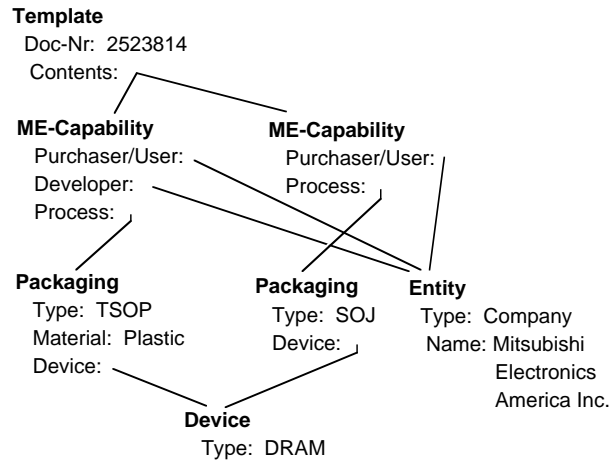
**Template**
Doc-Nr: 2523814
Contents:

**ME-Capability**
Purchaser/User:
Developer:
Process:

**ME-Capability**
Purchaser/User:
Process:

**Packaging**
Type: TSOP
Material: Plastic
Device:

**Packaging**
Type: SOJ
Device:

**Entity**
Type: Company
Name: Mitsubishi Electronics America Inc.

**Device**
Type: DRAM